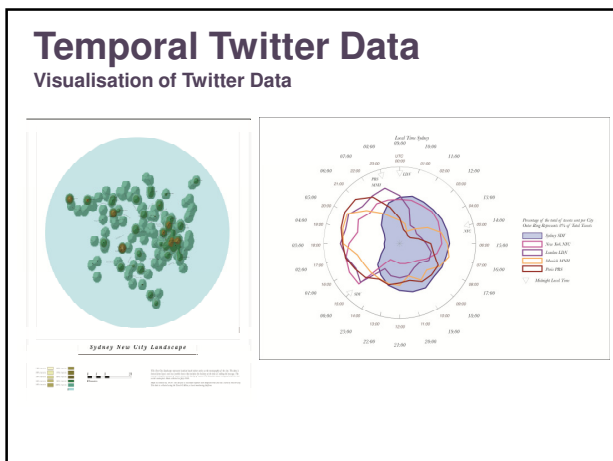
Temporal Twitter Data
Visualisation of Twitter Data

Sydney New City Landscape

Local Time Sydney
00:00
01:00
02:00
03:00
04:00
05:00
06:00
07:00
08:00
09:00
10:00
11:00
12:00
13:00
14:00
15:00
16:00
17:00
18:00
19:00
20:00
21:00
22:00
23:00

Percentage of the total of tweets sent per City
Outer Ring Represents 8% of Total Tweets
Sydney SYD
New York NYC
London LDN
Munich MNH
Paris PRS
Midnight Local Time